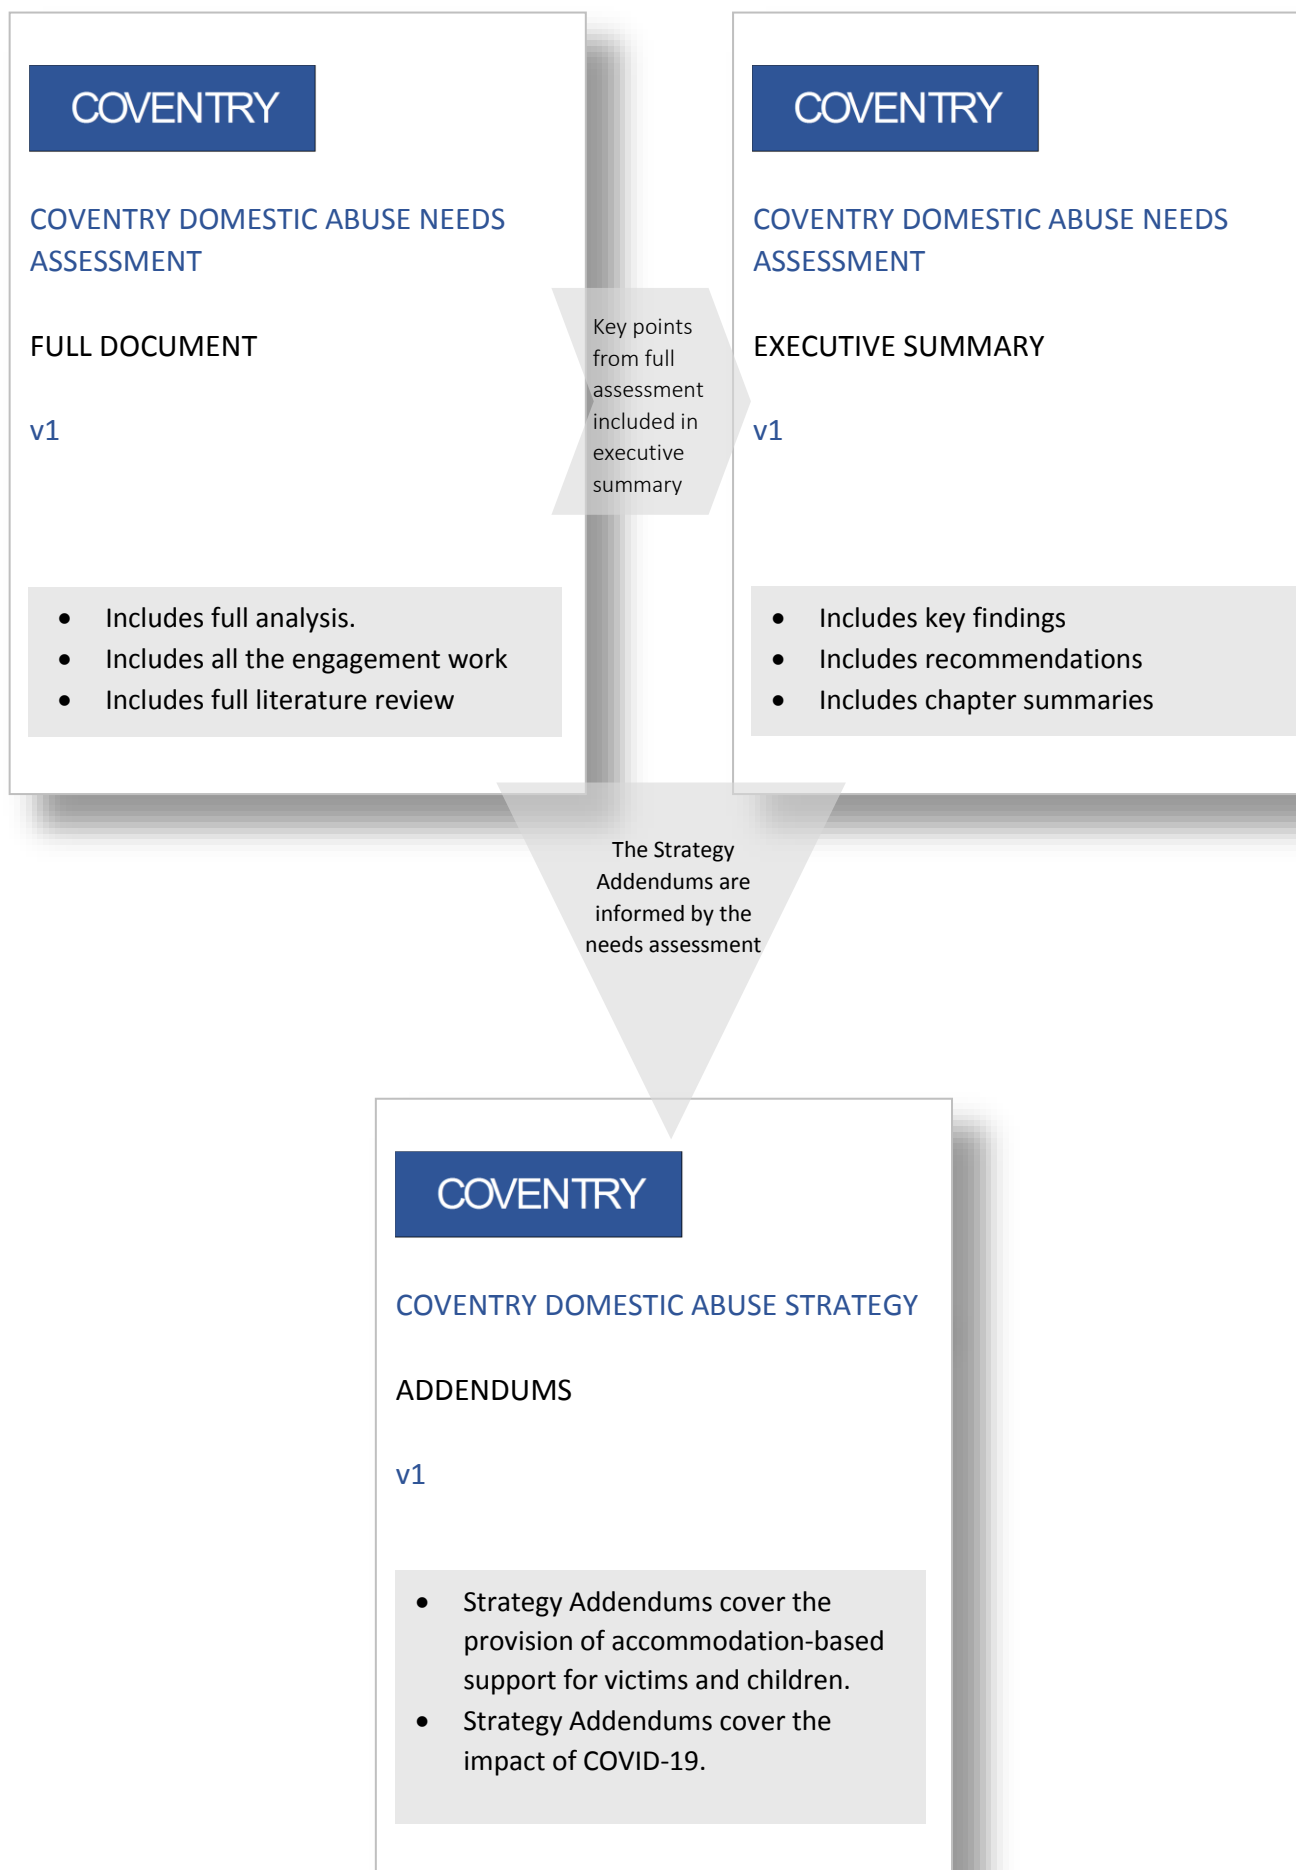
COVENTRY

COVENTRY DOMESTIC ABUSE NEEDS ASSESSMENT

FULL DOCUMENT

v1

- Includes full analysis.
- Includes all the engagement work
- Includes full literature review

Key points from full assessment included in executive summary

COVENTRY

COVENTRY DOMESTIC ABUSE NEEDS ASSESSMENT

EXECUTIVE SUMMARY

v1

- Includes key findings
- Includes recommendations
- Includes chapter summaries

The Strategy Addendums are informed by the needs assessment

COVENTRY

COVENTRY DOMESTIC ABUSE STRATEGY

ADDENDUMS

v1

- Strategy Addendums cover the provision of accommodation-based support for victims and children.
- Strategy Addendums cover the impact of COVID-19.